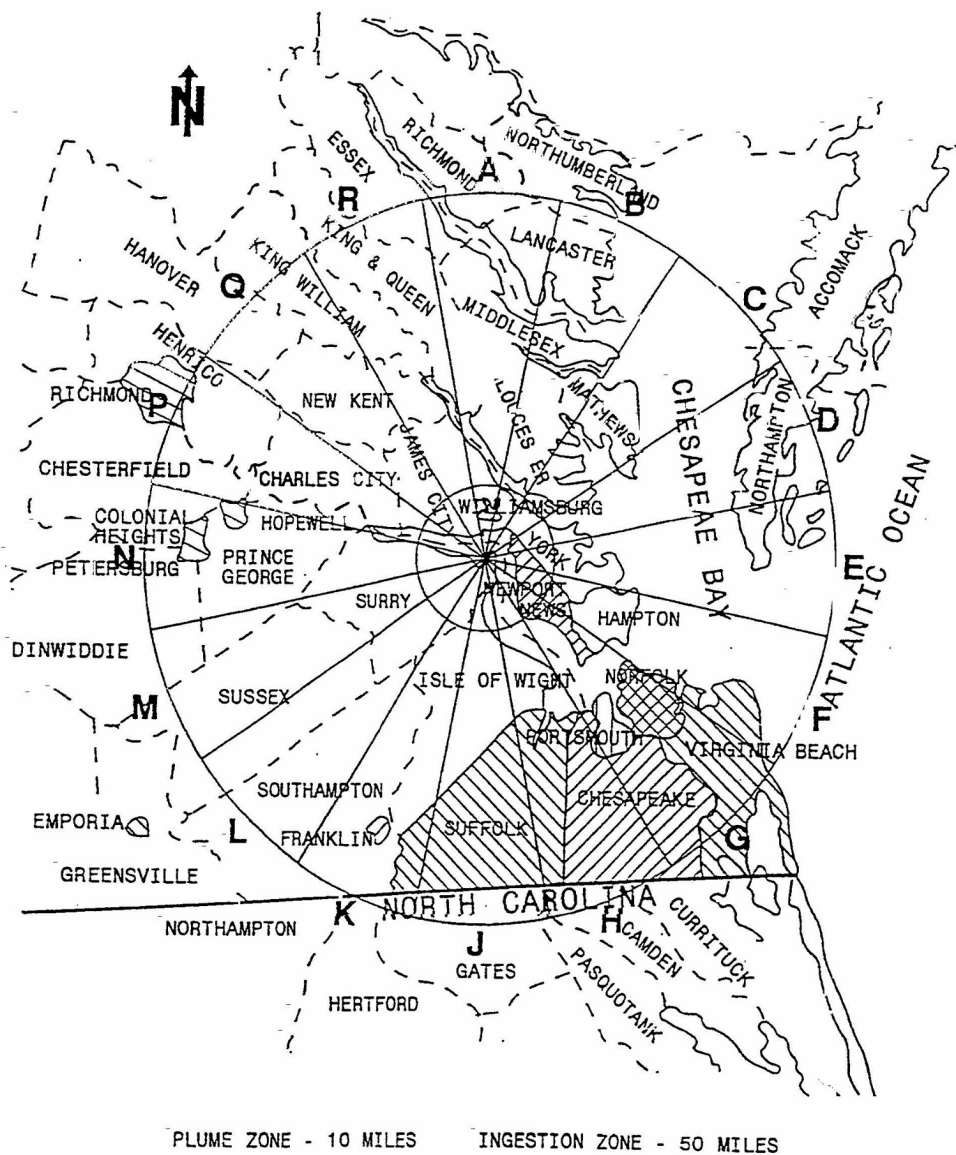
N

ESSEX
RICHMOND
A
NORTHUMBERLAND
B
R
LANCASTER
HANOVER
Q
KING WILLIAM
KING & QUEEN
MIDDLESEX
C
ACCOMACK
HENRICO
RICHMOND
P
NEW KENT
JAMES CITY
GLOCESTER
MATHEWS
CHESAPEAE BAY
NORTHAMPTON
D
CHESTERFIELD
CHARLES CITY
WILLIAMSBURG
COLONIAL HEIGHTS
HOPEWELL
YORK
ATLANTIC OCEAN
N
PETERSBURG
PRINCE GEORGE
NEWPORT NEWS
E
SURRY
HAMPTON
DINWIDDIE
ISLE OF WIGHT
NORFOLK
M
SUSSEX
F
PORTSMOUTH
VIRGINIA BEACH
SOUTHAMPTON
CHESAPEAKE
EMPORIA
L
FRANKLIN
SUFFOLK
G
GREENSVILLE
NORTH CAROLINA
CURRITUCK
NORTHAMPTON
K
J
H
CAMDEN
GATES
PASQUOTANK
HERTFORD

PLUME ZONE - 10 MILES INGESTION ZONE - 50 MILES